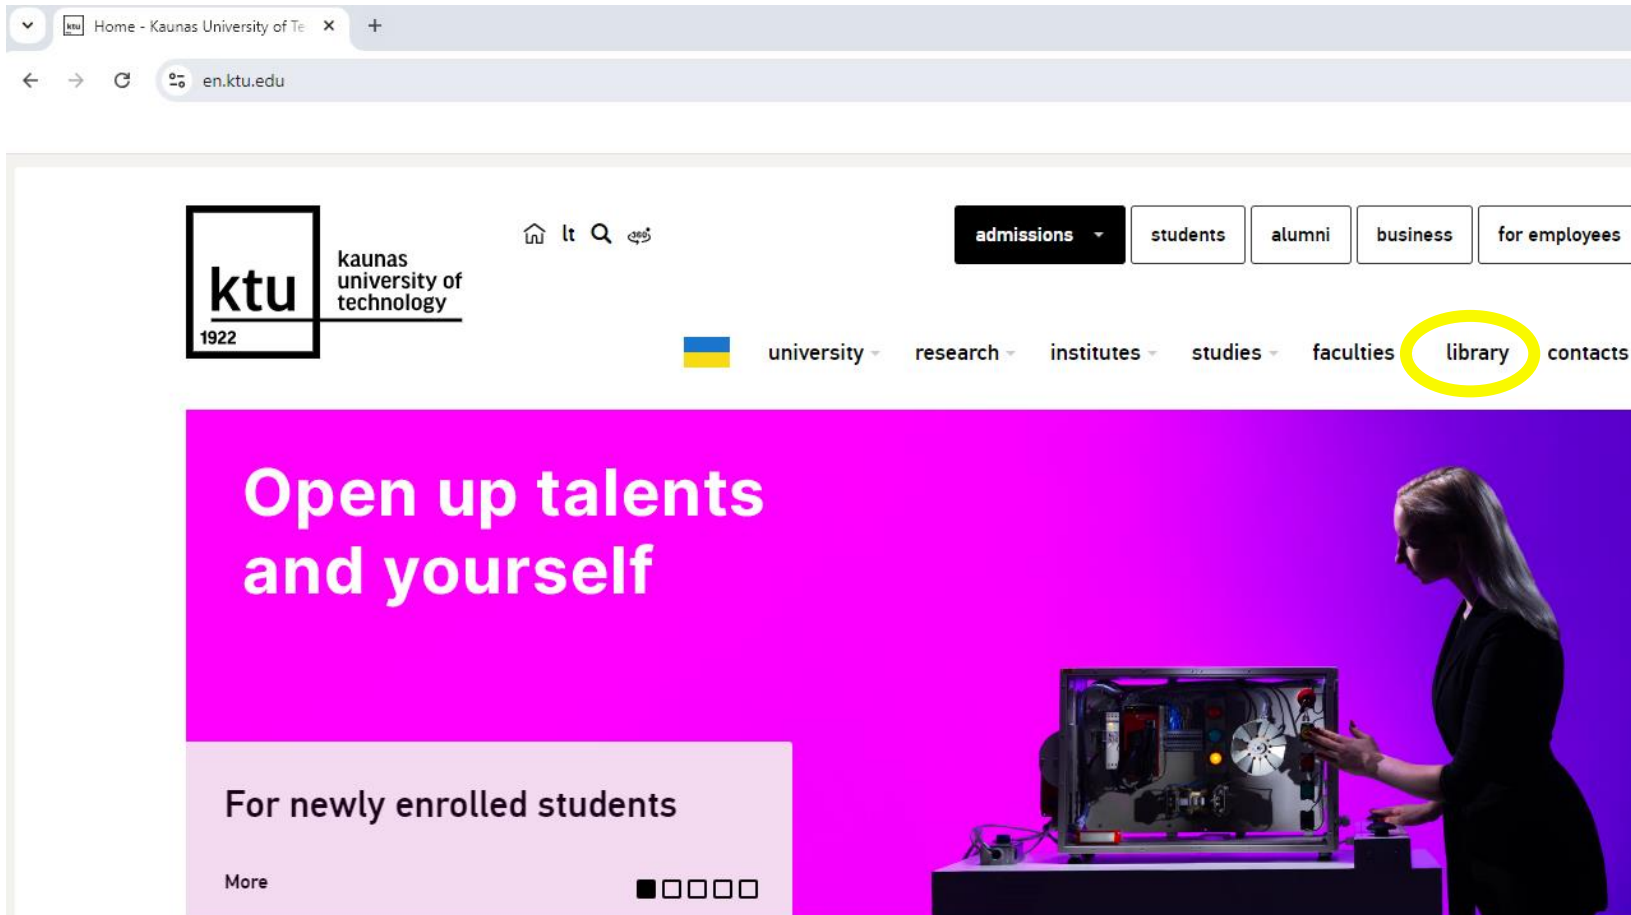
Home - Kaunas University of Te
en.ktu.edu

ktu
1922
kaunas
university of
technology

lt

admissions
students
alumni
business
for employees

university
research
institutes
studies
faculties
library
contacts

Open up talents and yourself

For newly enrolled students

More